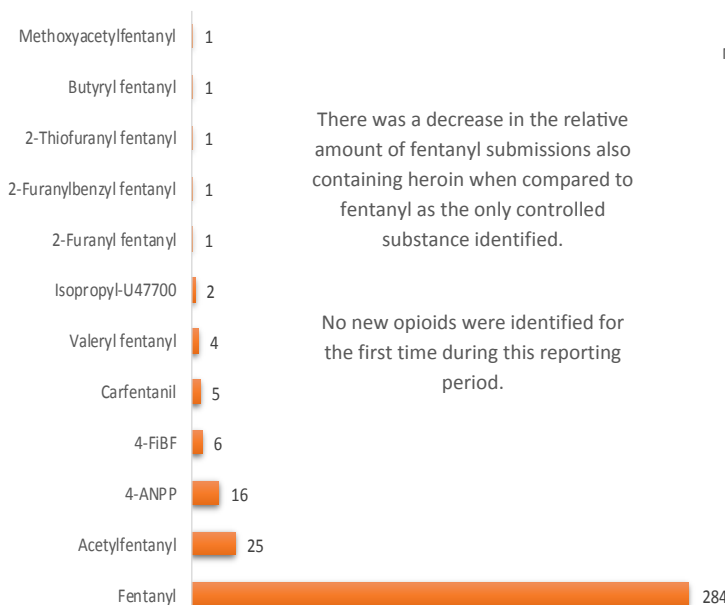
Methoxyacetylfentanyl 1

Butyryl fentanyl 1

2-Thiofuranyl fentanyl 1

2-Furanylbenzyl fentanyl 1

2-Furanyl fentanyl 1

Isopropyl-U47700 2

Valeryl fentanyl 4

Carfentanil 5

4-FiBF 6

4-ANPP 16

Acetylfentanyl 25

Fentanyl 284

There was a decrease in the relative amount of fentanyl submissions also containing heroin when compared to fentanyl as the only controlled substance identified.

No new opioids were identified for the first time during this reporting period.